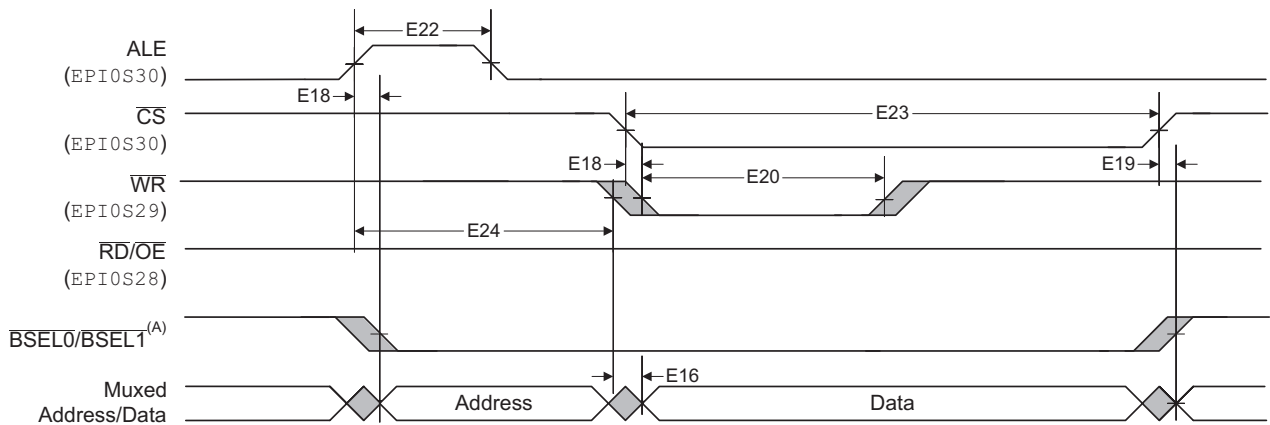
E22

ALE
(EPI0S30)

E18

$\overline{CS}$
(EPI0S30)

E23

E18

E20

E19

$\overline{WR}$
(EPI0S29)

E24

$\overline{RD}/\overline{OE}$
(EPI0S28)

$\overline{BSEL0}/\overline{BSEL1}^{(A)}$

E16

Muxed
Address/Data

Address

Data